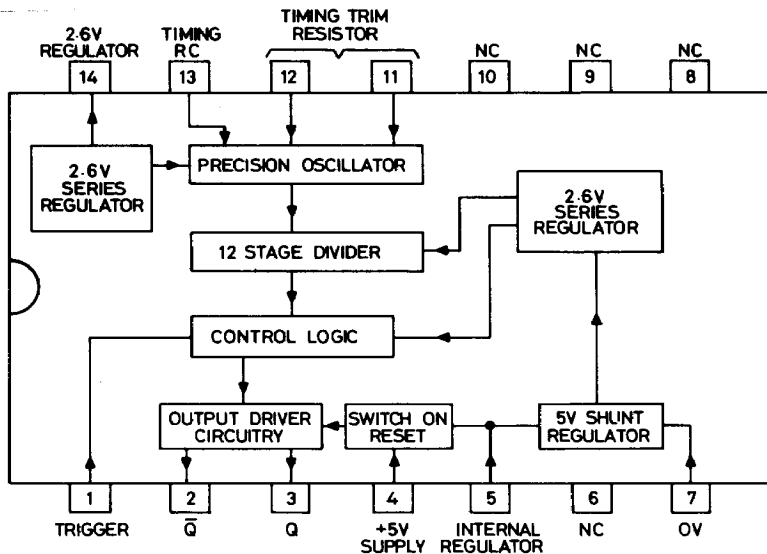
2·6V REGULATOR
TIMING RC
TIMING TRIM RESISTOR
NC
NC
NC

14
13
12
11
10
9
8

2·6V SERIES REGULATOR
PRECISION OSCILLATOR
2·6V SERIES REGULATOR
12 STAGE DIVIDER
CONTROL LOGIC
OUTPUT DRIVER CIRCUITRY
SWITCH ON RESET
5V SHUNT REGULATOR

1
2
3
4
5
6
7

TRIGGER
$\overline{Q}$
Q
+5V SUPPLY
INTERNAL REGULATOR
NC
OV